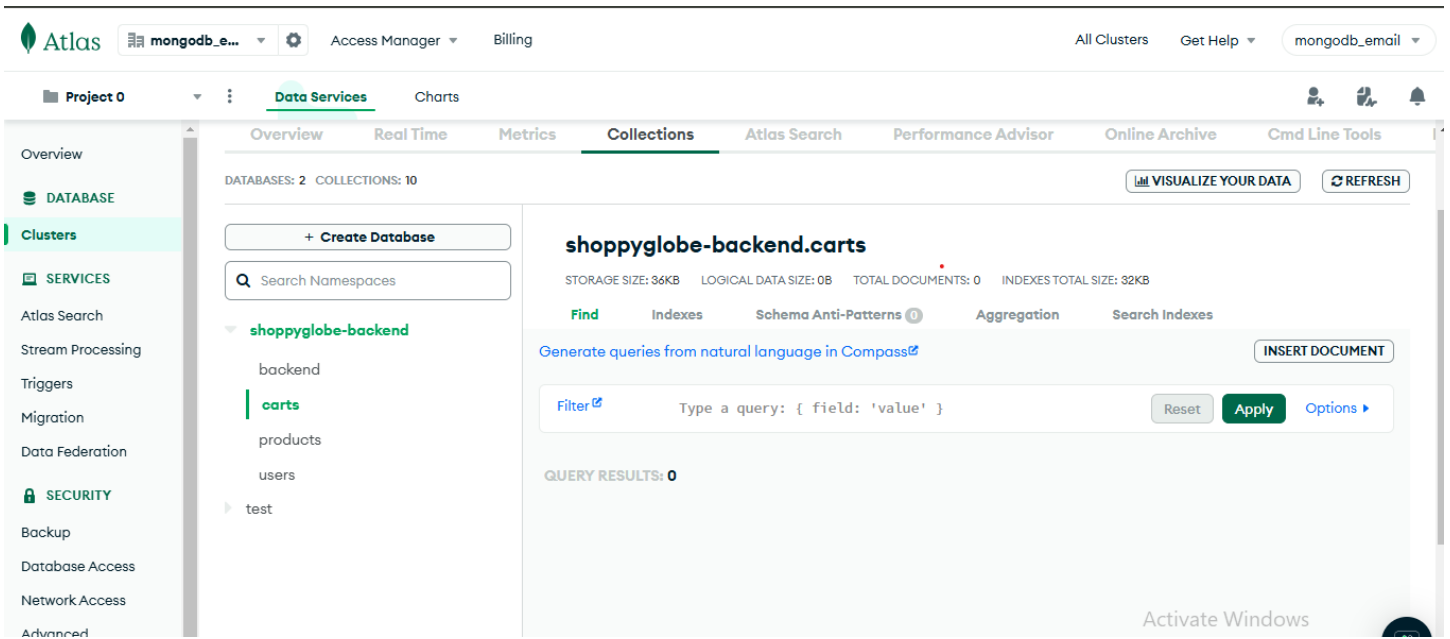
Atlas mongodb_e... Access Manager Billing All Clusters Get Help mongodb_email

Project 0 Data Services Charts

Overview Real Time Metrics Collections Atlas Search Performance Advisor Online Archive Cmd Line Tools

Overview

DATABASE

Clusters

SERVICES

Atlas Search

Stream Processing

Triggers

Migration

Data Federation

SECURITY

Backup

Database Access

Network Access

Advanced

DATABASES: 2 COLLECTIONS: 10

VISUALIZE YOUR DATA REFRESH

+ Create Database

Search Namespaces

shoppyglobe-backend

backend

carts

products

users

test

shoppyglobe-backend.carts

STORAGE SIZE: 36KB LOGICAL DATA SIZE: 0B TOTAL DOCUMENTS: 0 INDEXES TOTAL SIZE: 32KB

Find Indexes Schema Anti-Patterns 0 Aggregation Search Indexes

Generate queries from natural language in Compass

INSERT DOCUMENT

Filter Type a query: { field: 'value' } Reset Apply Options

QUERY RESULTS: 0

Activate Windows